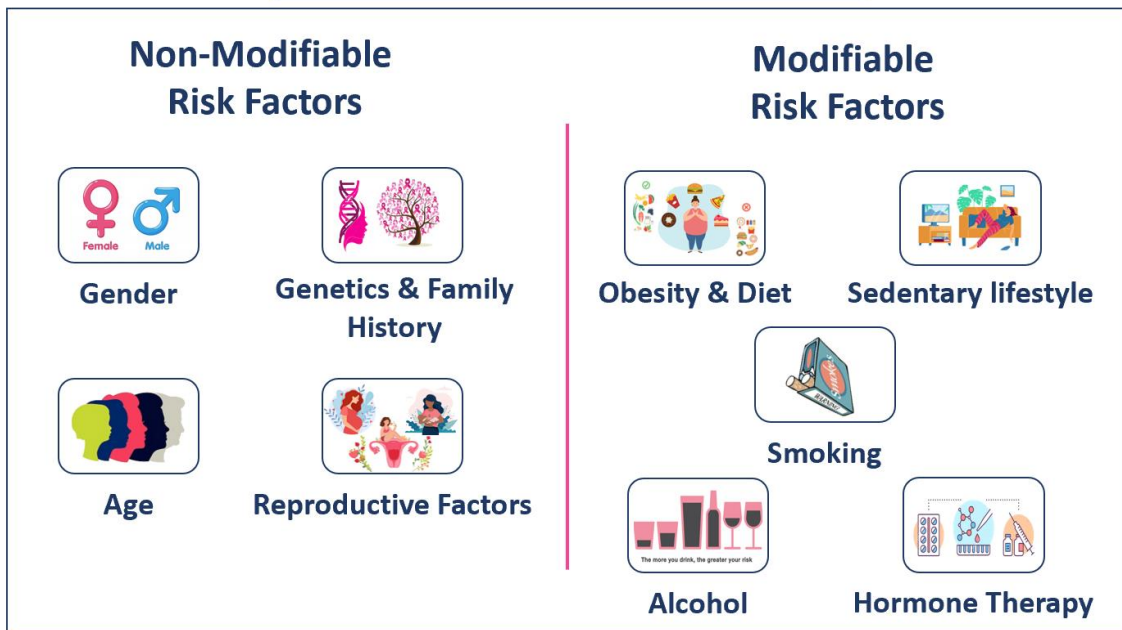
Non-Modifiable Risk Factors

Female Male

Gender

Genetics & Family History

Age

Reproductive Factors

Modifiable Risk Factors

Obesity & Diet

Sedentary lifestyle

Smoking

The more you drink, the greater your risk

Alcohol

Hormone Therapy